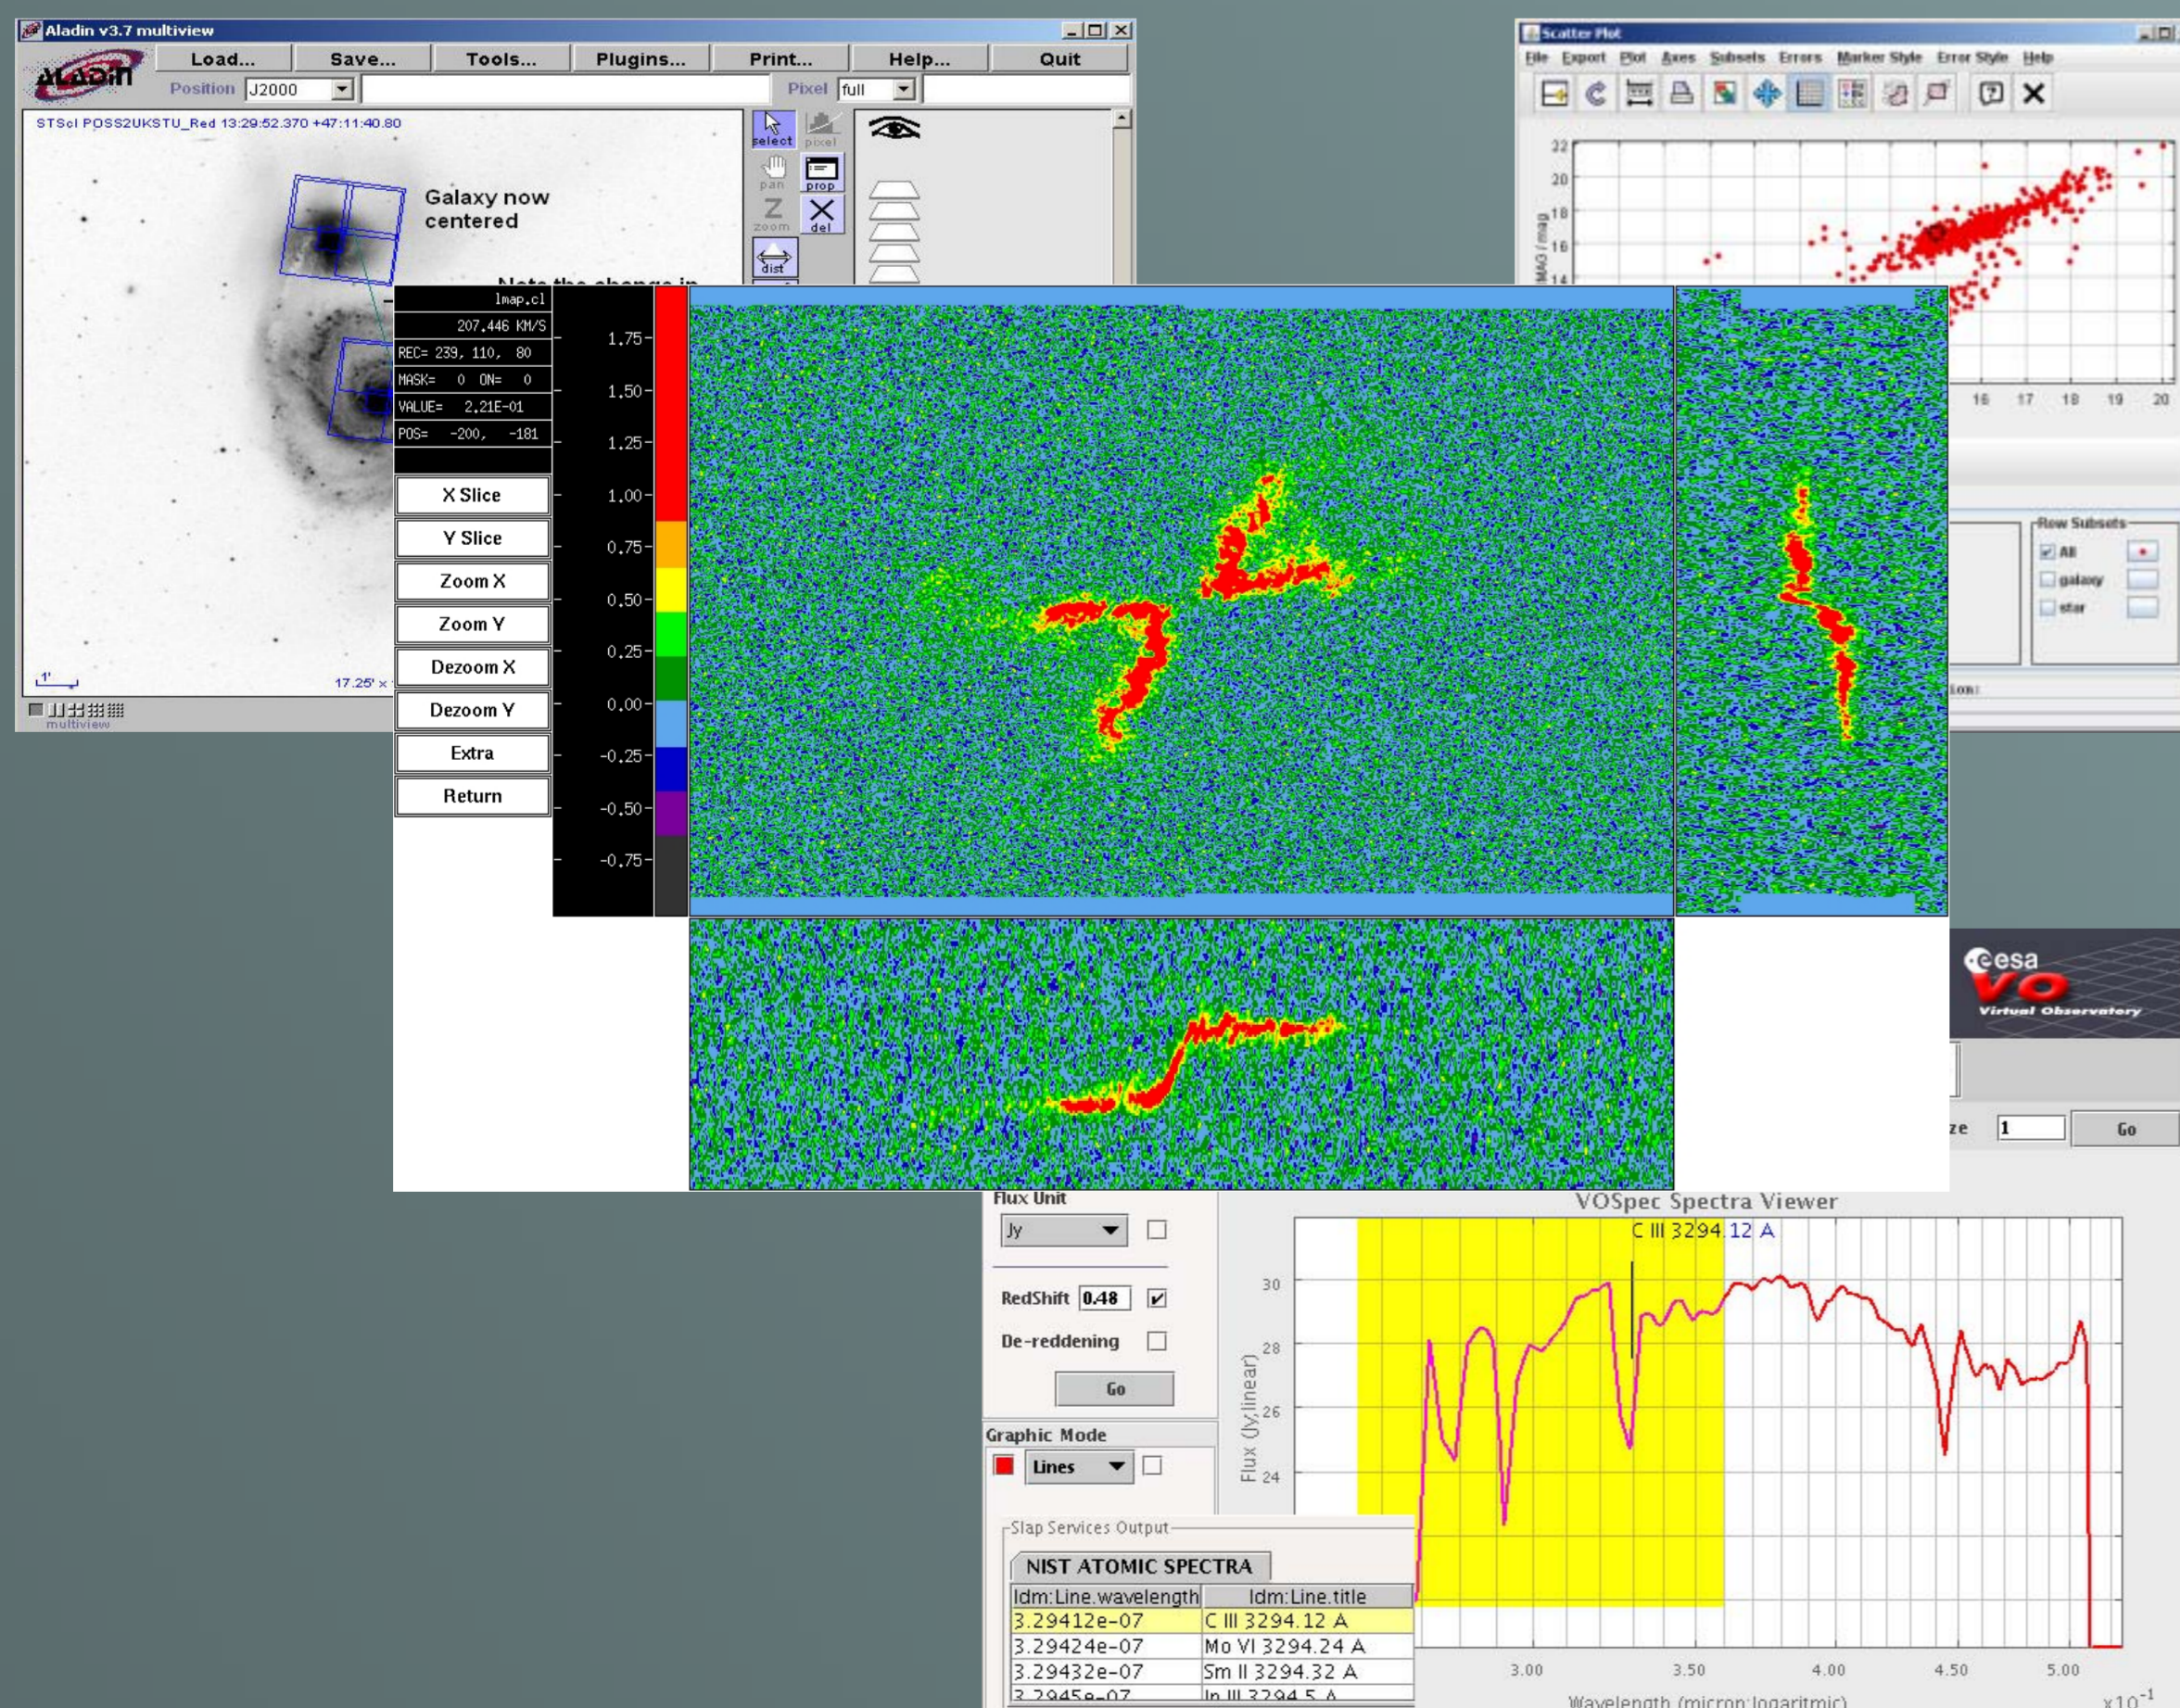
Aladin v3.7 multiview

Load... Save... Tools... Plugins... Print... Help... Quit

Position J2000 Pixel full

STScI POSS2UKSTU_Red 13:29:52.370 +47:11:40.80

select pixel pan prop zoom del dist

Galaxy now centered

1'

17.25' x

multiview

Scatter Plot

File Export Plot Axes Subsets Errors Marker Style Error Style Help

22 20 18 16 14

MAG / mag

16 17 18 19 20

Row Subsets

All

galaxy

star

lmap.cl

207.446 KM/S

REC= 239, 110, 80

MASK= 0 ON= 0

VALUE= 2.21E-01

POS= -200, -181

X Slice

Y Slice

Zoom X

Zoom Y

Dezoom X

Dezoom Y

Extra

Return

1.75

1.50

1.25

1.00

0.75

0.50

0.25

0.00

-0.25

-0.50

-0.75

esa VO Virtual Observatory

ze 1 Go

Flux Unit

Jy

RedShift 0.48

De-reddening

Go

Graphic Mode

Lines

Slap Services Output

NIST ATOMIC SPECTRA

| Idm:Line.wavelength | Idm:Line.title |
|---|---|
| 3.29412e-07 | C III 3294.12 A |
| 3.29424e-07 | Mo VI 3294.24 A |
| 3.29432e-07 | Sm II 3294.32 A |
| 3.2945e-07 | In III 3294.5 A |

VOSpec Spectra Viewer

C III 3294.12 A

30

28

26

24

Flux (Jy,linear)

3.00 3.50 4.00 4.50 5.00

Wavelength (micron,logaritmic)

$x10^{-1}$